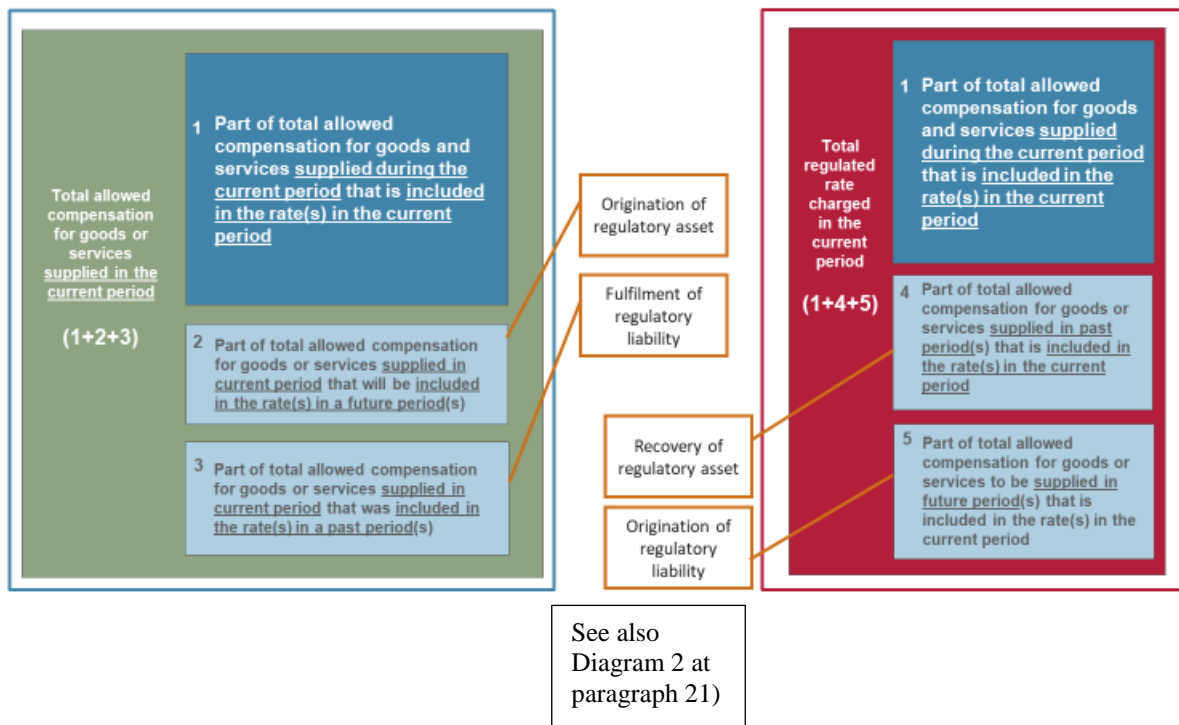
Total allowed compensation for goods or services supplied in the current period

(1+2+3)

1 Part of total allowed compensation for goods and services supplied during the current period that is included in the rate(s) in the current period

2 Part of total allowed compensation for goods or services supplied in current period that will be included in the rate(s) in a future period(s)

3 Part of total allowed compensation for goods or services supplied in current period that was included in the rate(s) in a past period(s)

Origination of regulatory asset

Fulfilment of regulatory liability

Recovery of regulatory asset

Origination of regulatory liability

Total regulated rate charged in the current period

(1+4+5)

1 Part of total allowed compensation for goods and services supplied during the current period that is included in the rate(s) in the current period

4 Part of total allowed compensation for goods or services supplied in past period(s) that is included in the rate(s) in the current period

5 Part of total allowed compensation for goods or services to be supplied in future period(s) that is included in the rate(s) in the current period

See also Diagram 2 at paragraph 21)